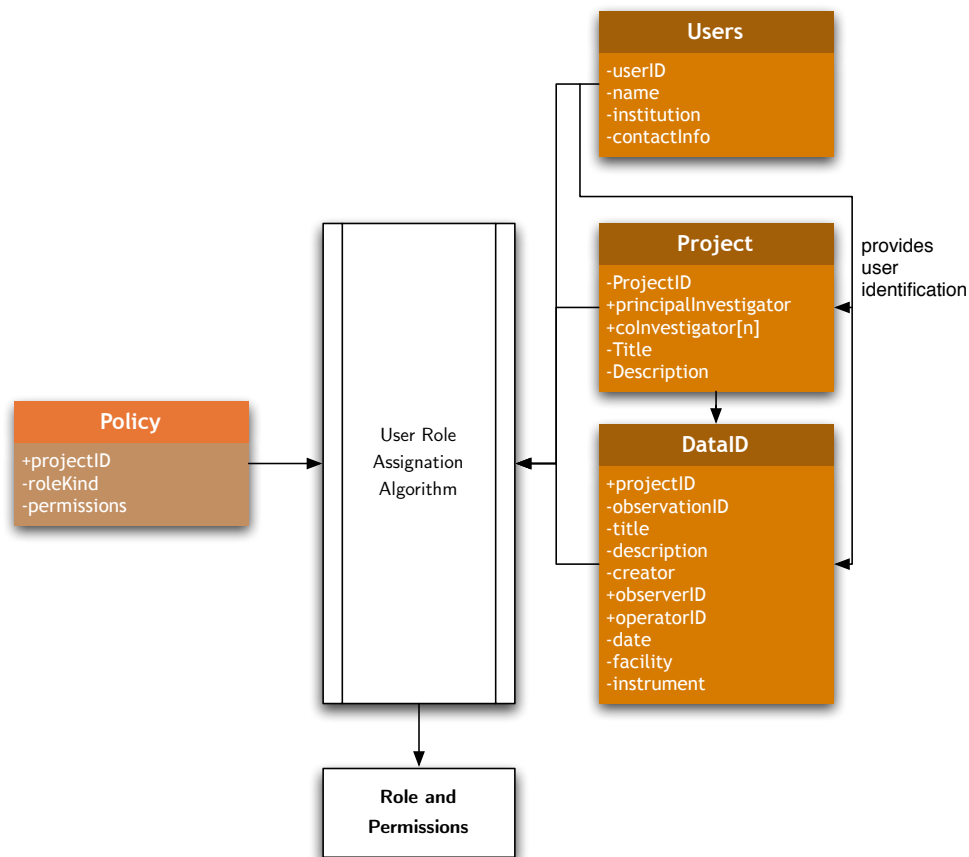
Users
-userID
-name
-institution
-contactInfo

provides user identification

Project
-ProjectID
+principalInvestigator
+coInvestigator[n]
-Title
-Description

Policy
+projectID
-roleKind
-permissions

User Role Assignation Algorithm

DataID
+projectID
-observationID
-title
-description
-creator
+observerID
+operatorID
-date
-facility
-instrument

Role and Permissions